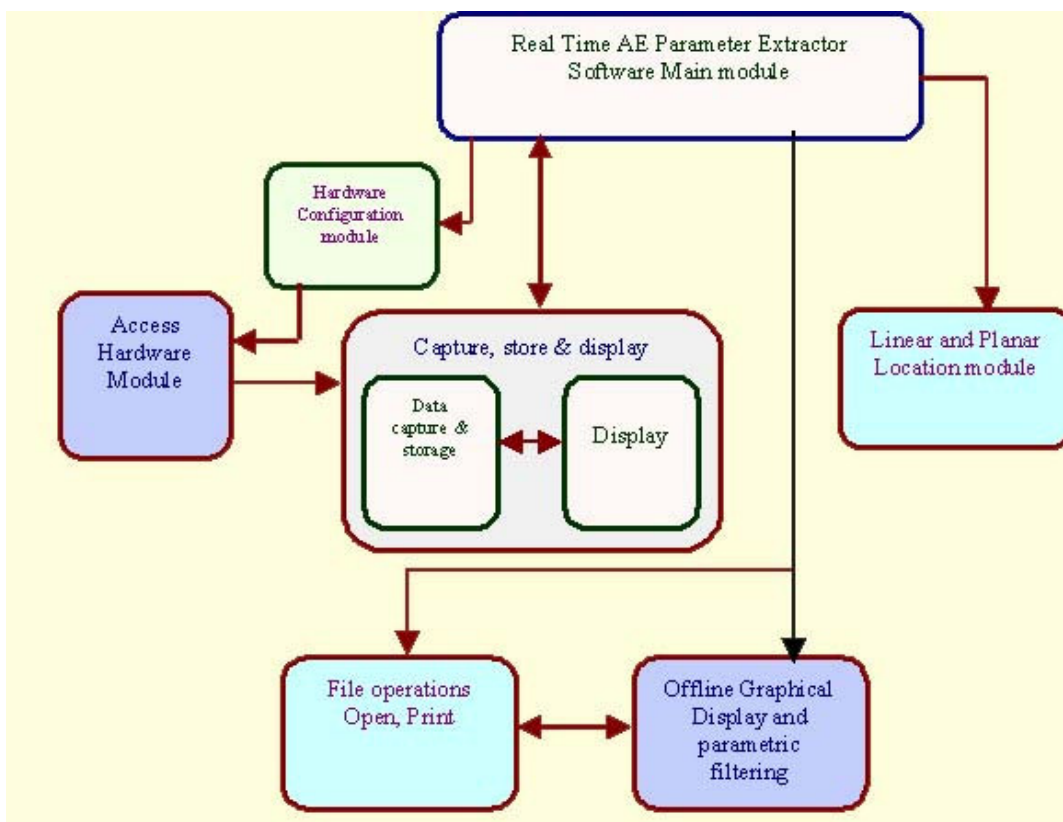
Real Time AE Parameter Extractor
Software Main module

Hardware Configuration module

Access Hardware Module

Capture, store & display

Data capture & storage

Display

Linear and Planar Location module

File operations Open, Print

Offline Graphical Display and parametric filtering